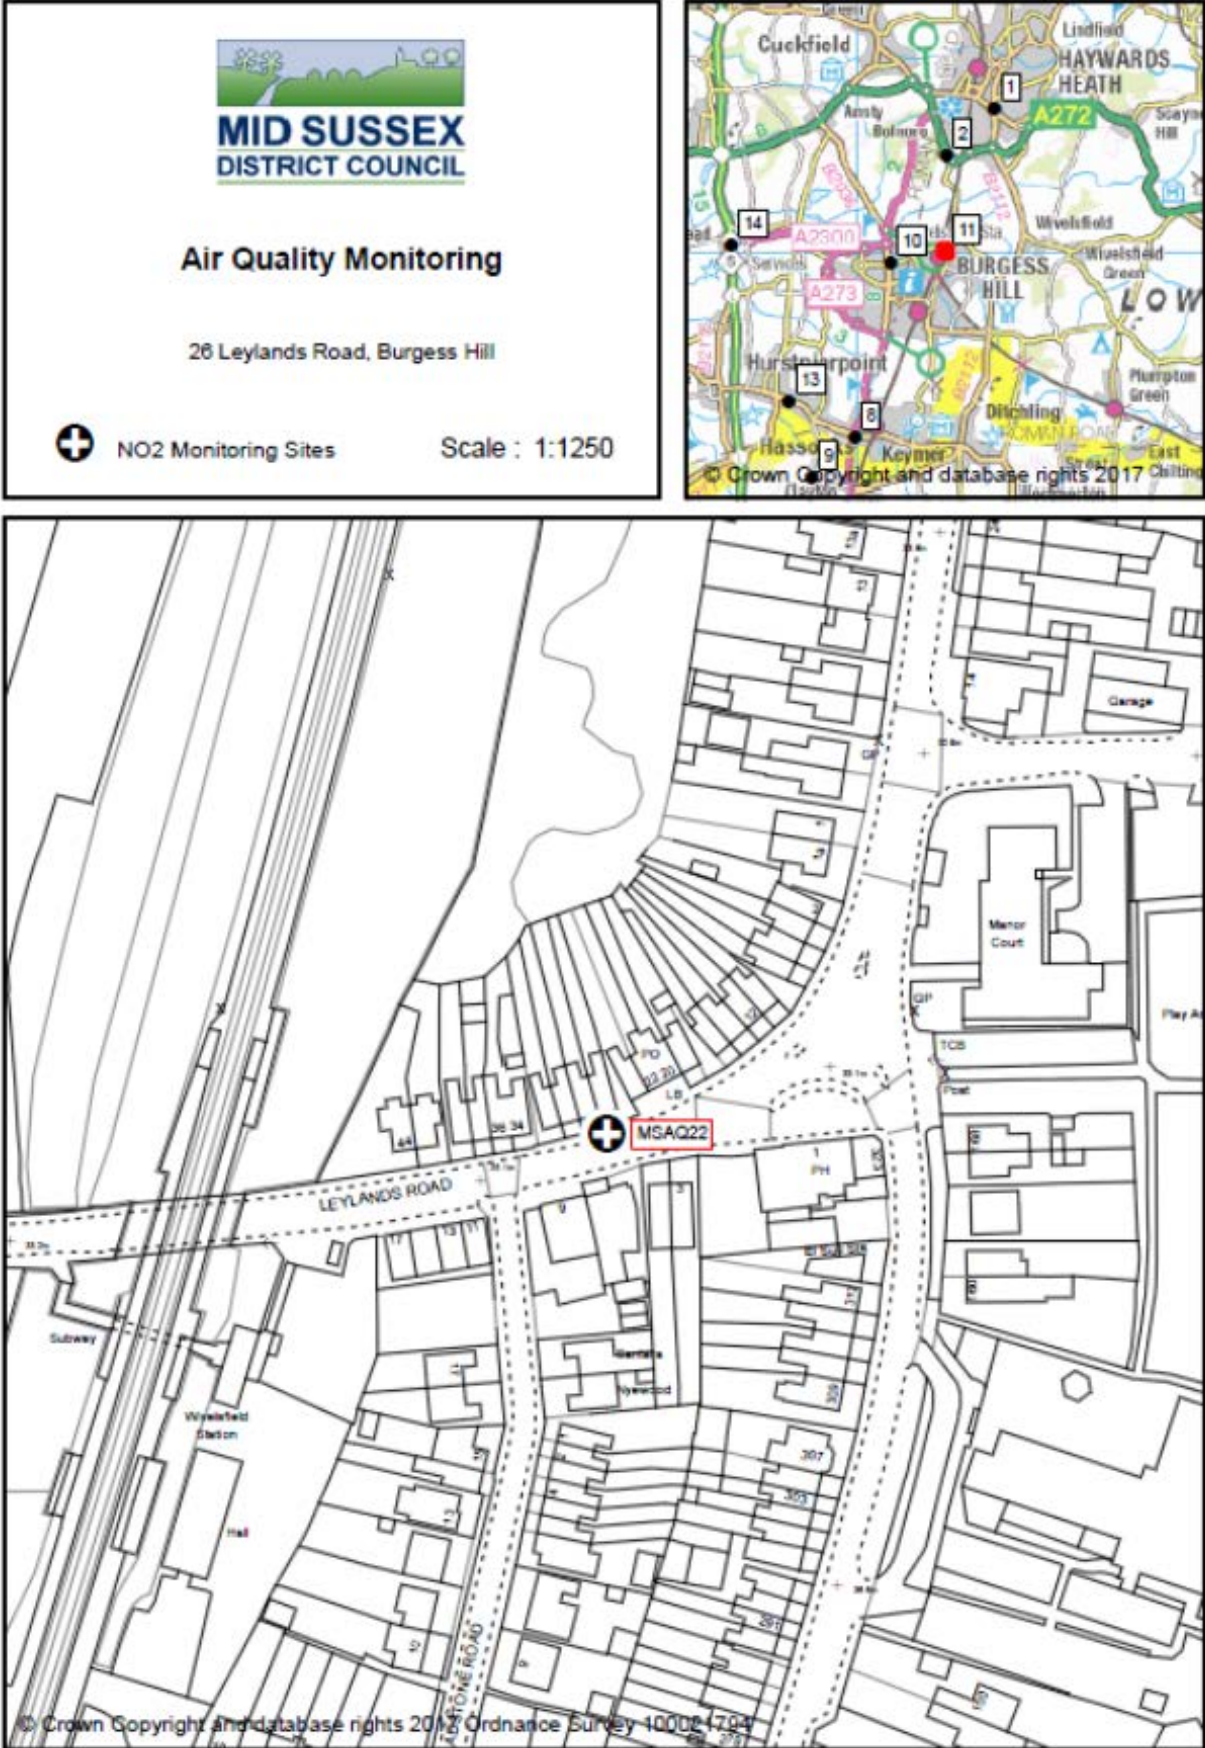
MID SUSSEX
DISTRICT COUNCIL

Air Quality Monitoring

26 Leylands Road, Burgess Hill

NO2 Monitoring Sites

Scale : 1:1250

Cuckfield
Lindfield
HAYWARDS HEATH
A272
Ansty
Bolney
1
2
14
A2300
10
11
Wivelsfield
BURGESS HILL
Wivelsfield Green
A273
LOW
Hurstpierpoint
13
8
Ditchling
Plumpton Green
Hassocks
9
Keymer
East Chiltington
© Crown Copyright and database rights 2017

Garage
Manor Court
Play A
TCB
Post
PO
LB
PH
MSAQ22
LEYLANDS ROAD
44
36
34
22
20
1
9
3
17
13
11
Subway
Wivelsfield Station
Hall
397
393
© Crown Copyright and database rights 201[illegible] Ordnance Survey 10002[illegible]